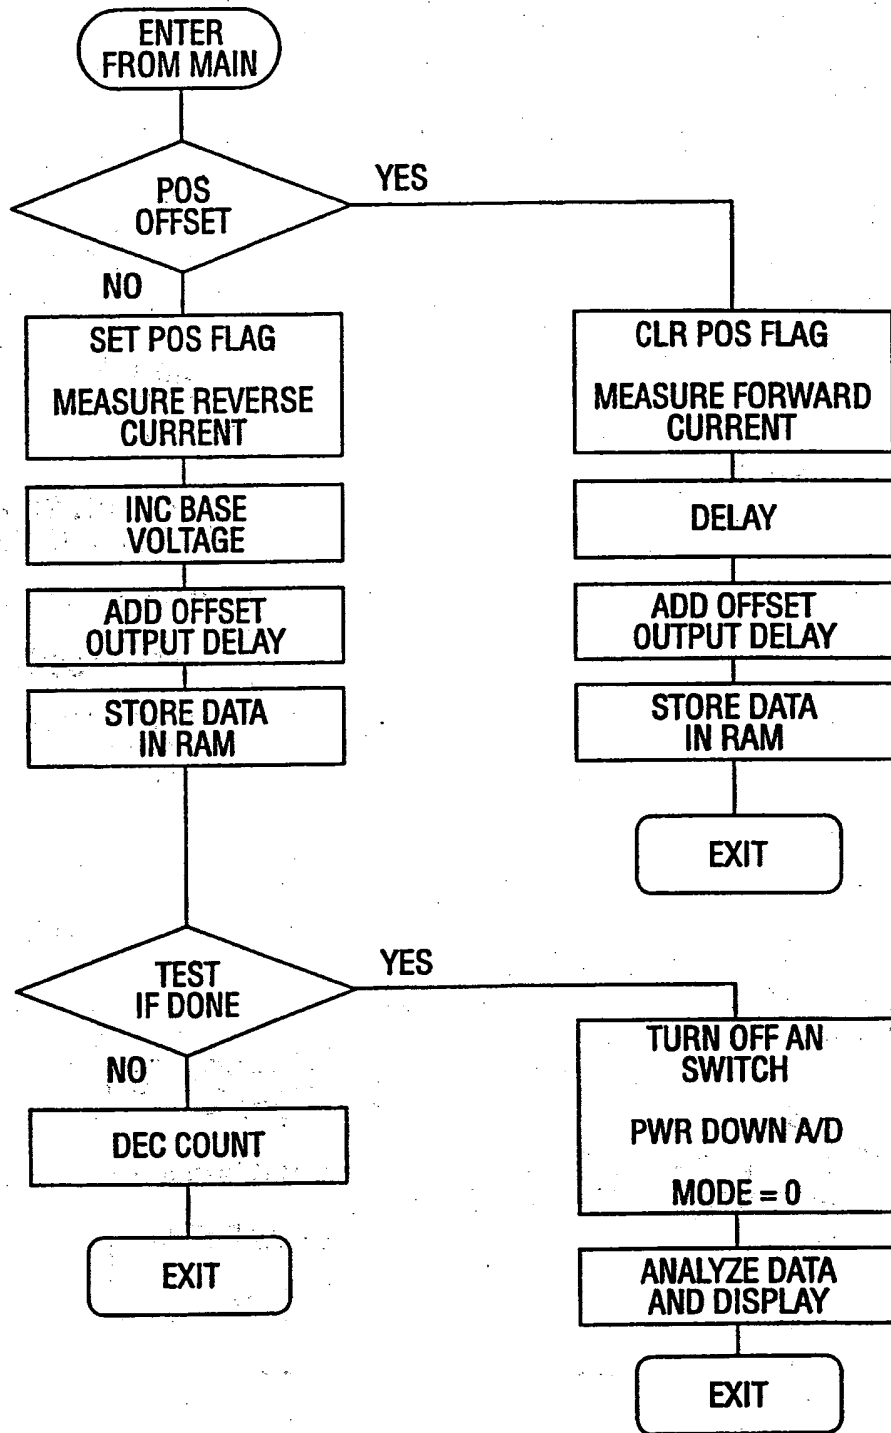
ENTER FROM MAIN

POS OFFSET

YES

NO

SET POS FLAG

MEASURE REVERSE CURRENT

INC BASE VOLTAGE

ADD OFFSET OUTPUT DELAY

STORE DATA IN RAM

CLR POS FLAG

MEASURE FORWARD CURRENT

DELAY

ADD OFFSET OUTPUT DELAY

STORE DATA IN RAM

EXIT

TEST IF DONE

YES

NO

DEC COUNT

EXIT

TURN OFF AN SWITCH

PWR DOWN A/D

MODE = 0

ANALYZE DATA AND DISPLAY

EXIT